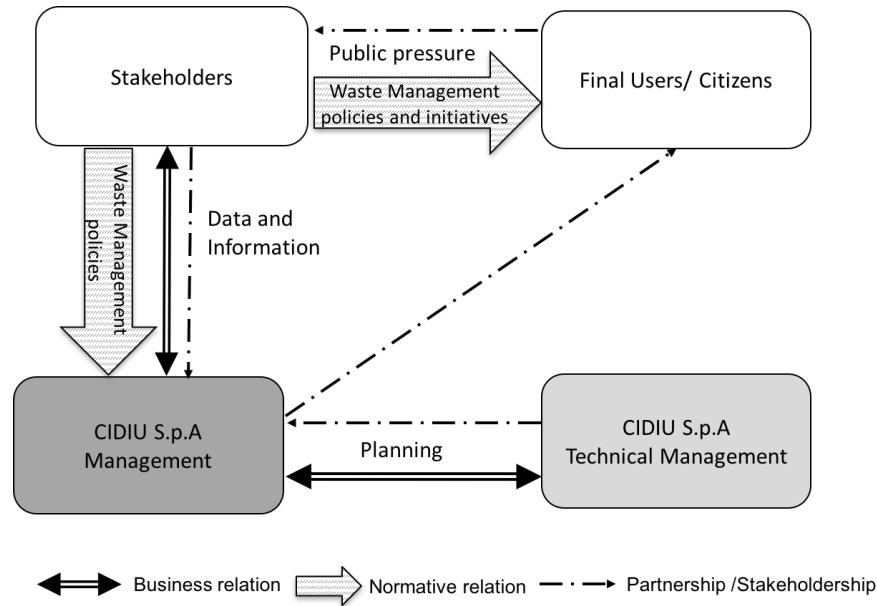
Stakeholders

Public pressure

Waste Management policies and initiatives

Final Users/ Citizens

Waste Management policies

Data and Information

CIDIU S.p.A Management

Planning

CIDIU S.p.A Technical Management

Business relation

Normative relation

Partnership /Stakeholdership